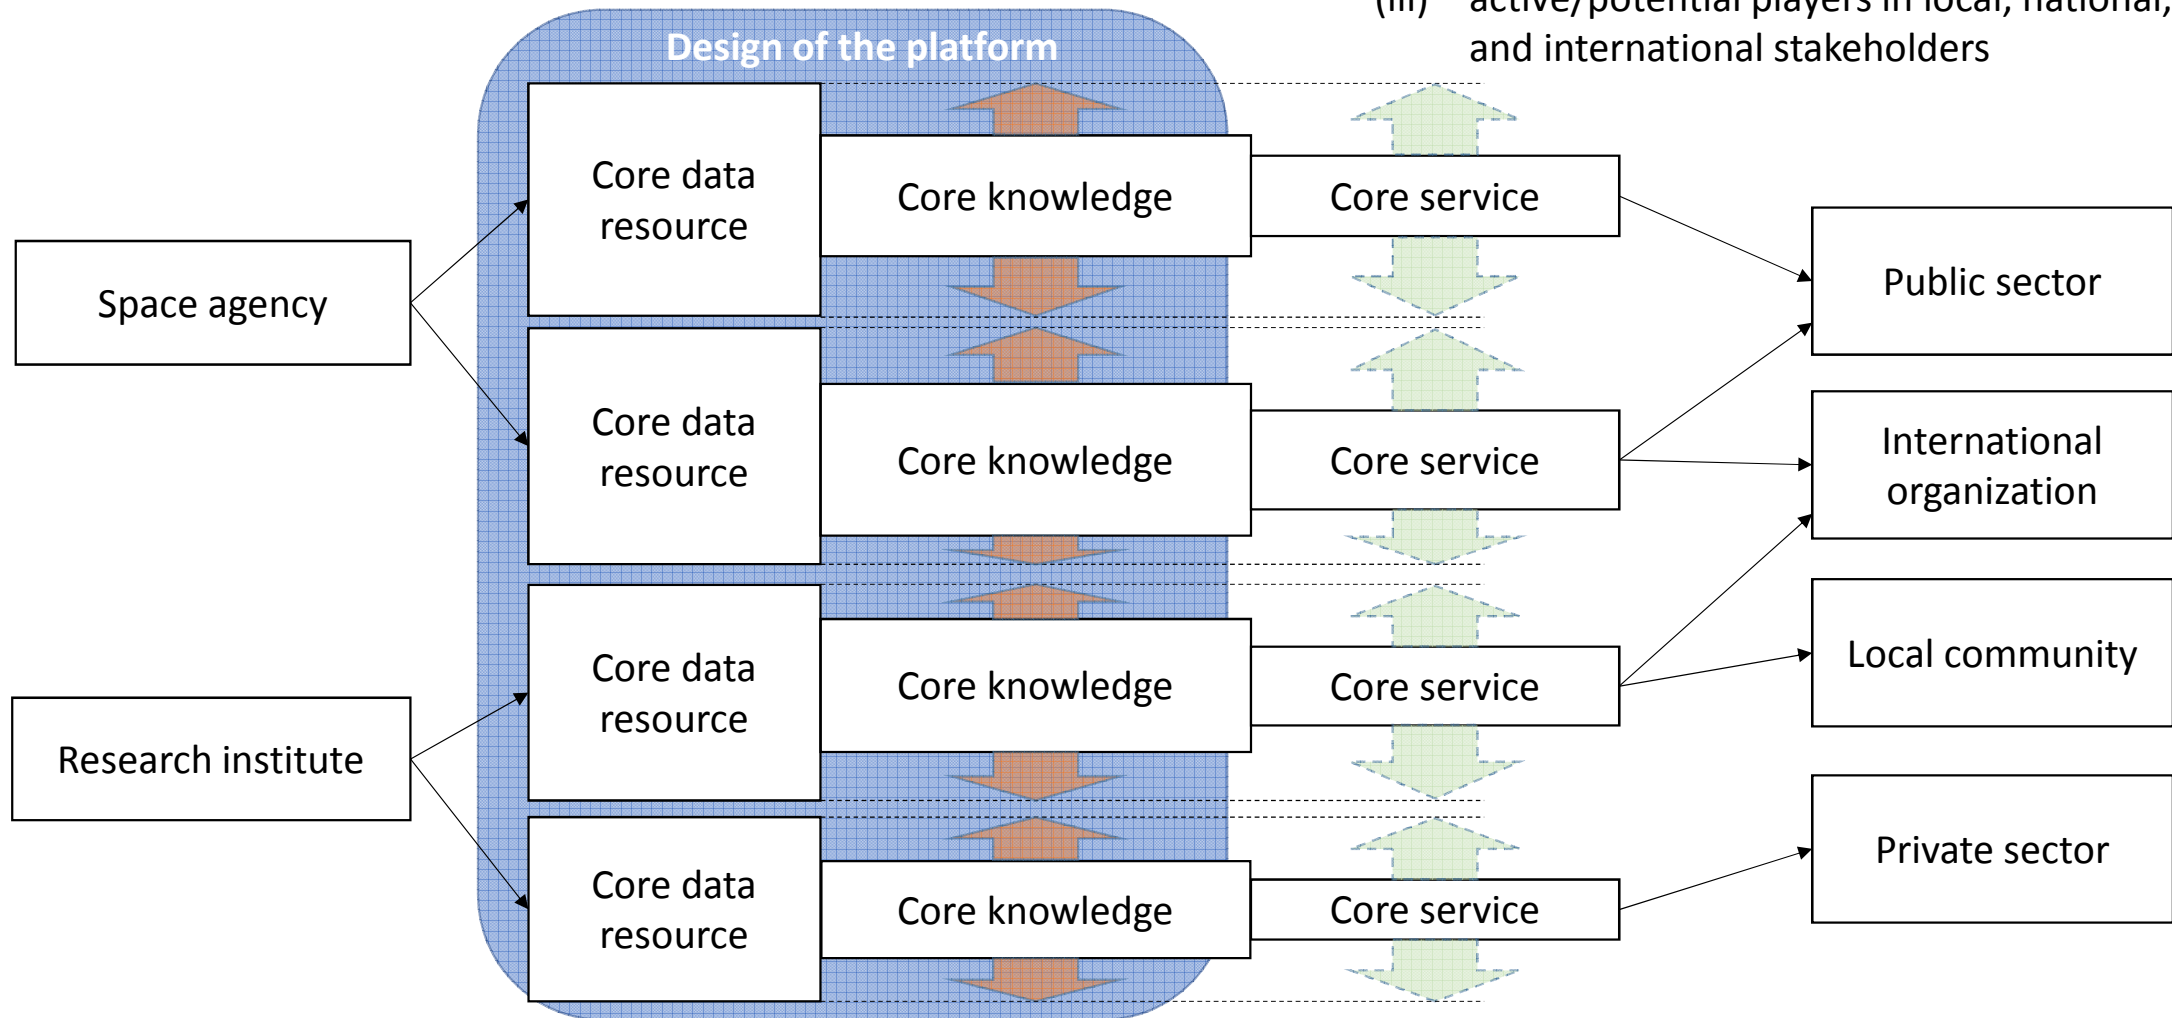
(iii) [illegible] active/potential players in local, national, and international stakeholders

Design of the platform

Space agency

Research institute

Core data resource

Core knowledge

Core service

Core data resource

Core knowledge

Core service

Core data resource

Core knowledge

Core service

Core data resource

Core knowledge

Core service

Public sector

International organization

Local community

Private sector